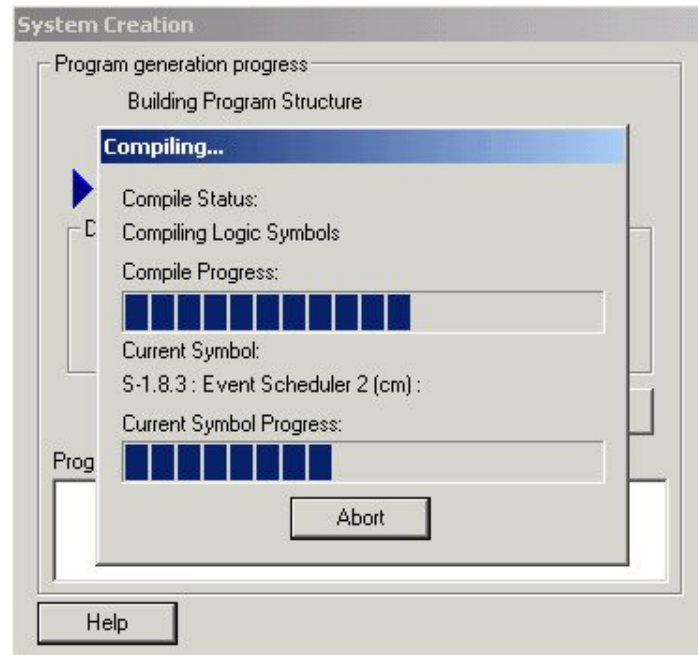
System Creation

Program generation progress

Building Program Structure

D

Prog

Compiling...

Compile Status:

Compiling Logic Symbols

Compile Progress:

Current Symbol:

S-1.8.3 : Event Scheduler 2 (cm) :

Current Symbol Progress:

Abort

Help